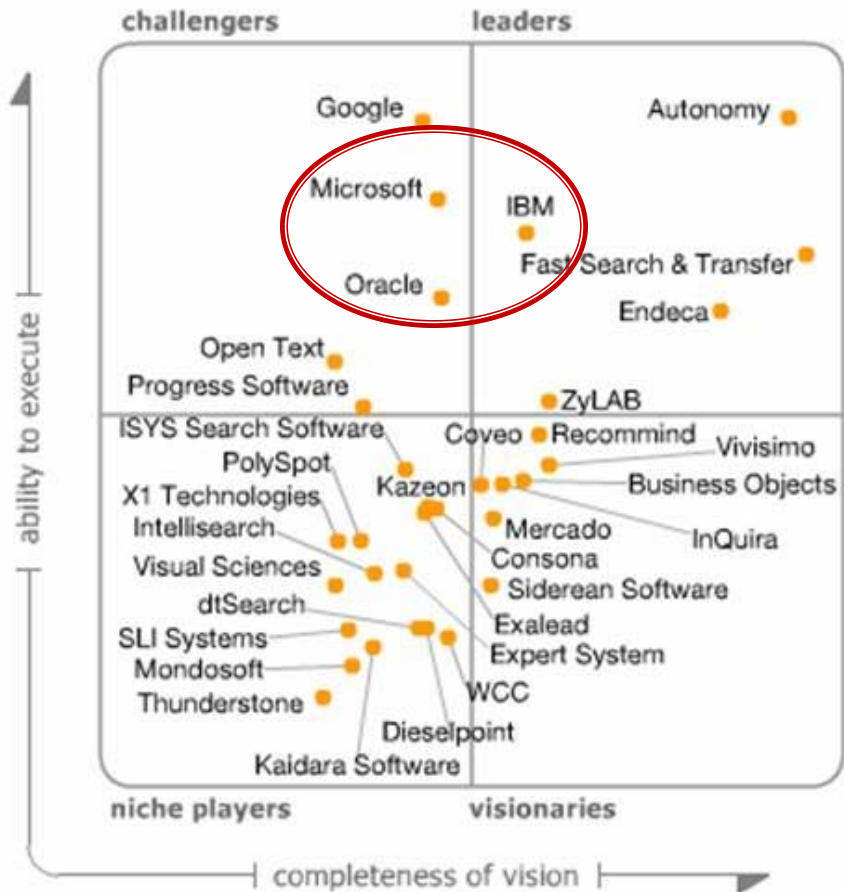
challengers

leaders

Google

Autonomy

Microsoft

IBM

Fast Search & Transfer

Oracle

Endeca

Open Text

Progress Software

ZyLAB

ISYS Search Software

Coveo

Recommind

Vivisimo

PolySpot

Kazeon

Business Objects

X1 Technologies

Intellisearch

Mercado

InQuira

Consona

Visual Sciences

Siderean Software

dtSearch

Exalead

SLI Systems

Expert System

Mondosoft

WCC

Thunderstone

Dieselpoint

Kaidara Software

niche players

visionaries

ability to execute

completeness of vision